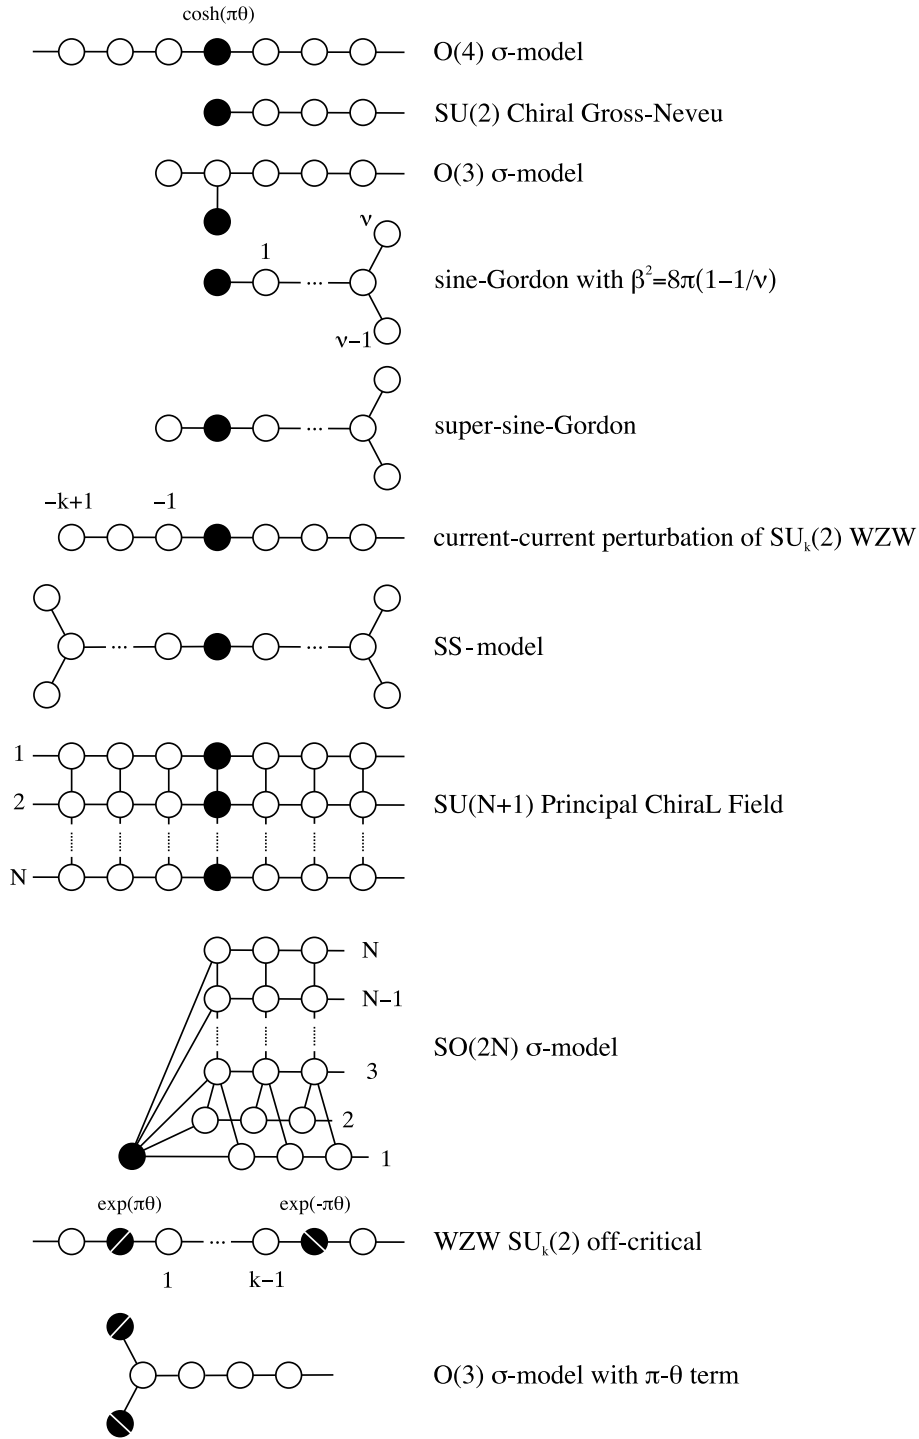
$\cosh(\pi\theta)$

O(4) σ-model

SU(2) Chiral Gross-Neveu

O(3) σ-model

ν

1

···

ν−1

sine-Gordon with $\beta^2=8\pi(1-1/\nu)$

···

super-sine-Gordon

−k+1

−1

current-current perturbation of $SU_k(2)$ WZW

···

···

SS-model

1

2

N

SU(N+1) Principal ChiraL Field

N

N−1

3

2

1

SO(2N) σ-model

$\exp(\pi\theta)$

$\exp(-\pi\theta)$

···

1

k−1

WZW $SU_k(2)$ off-critical

O(3) σ-model with π-θ term